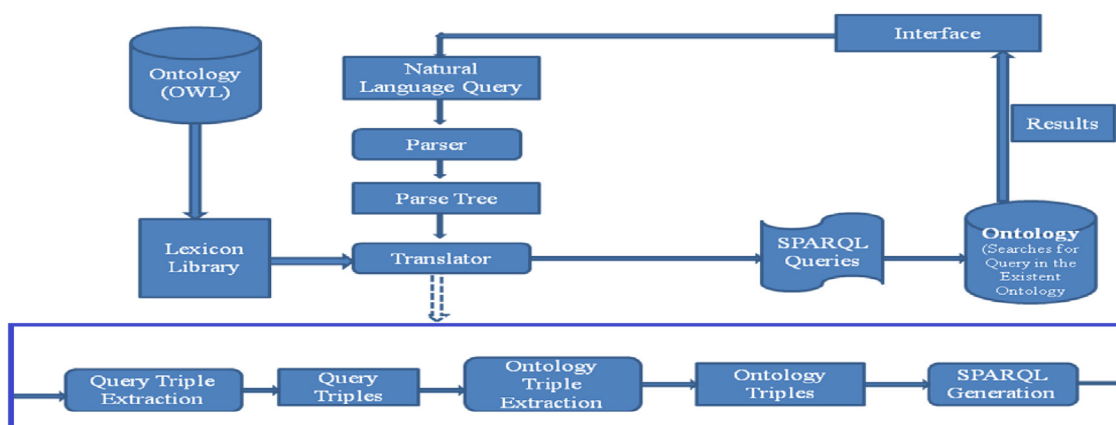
Interface

Ontology (OWL)

Natural Language Query

Parser

Parse Tree

Results

Lexicon Library

Translator

SPARQL Queries

Ontology (Searches for Query in the Existent Ontology

Query Triple Extraction

Query Triples

Ontology Triple Extraction

Ontology Triples

SPARQL Generation